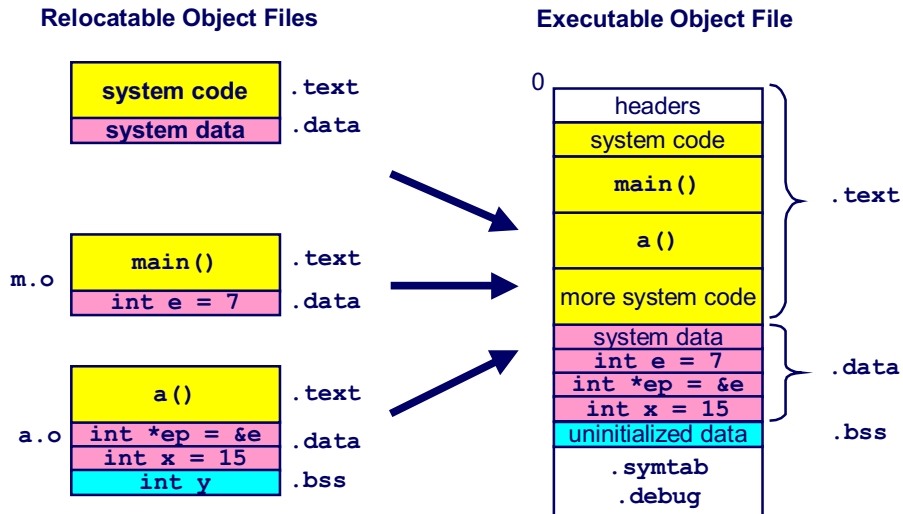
Relocatable Object Files

system code
system data
.text
.data

m.o
main()
int e = 7
.text
.data

a.o
a()
int *ep = &e
int x = 15
int y
.text
.data
.bss

Executable Object File

0
headers
system code
main()
a()
more system code
system data
int e = 7
int *ep = &e
int x = 15
uninitialized data
.symtab
.debug

.text
.data
.bss